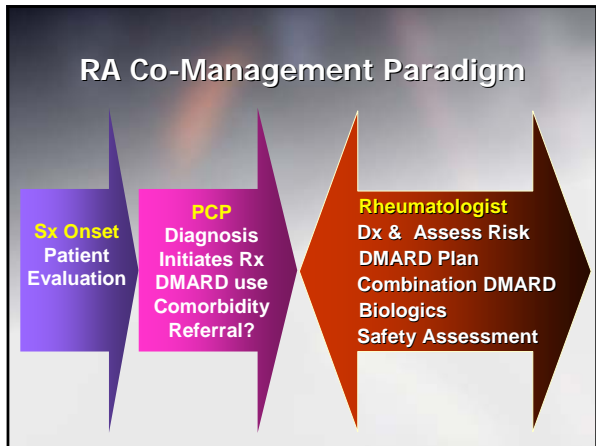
RA Co-Management Paradigm

Sx Onset
Patient Evaluation

PCP
Diagnosis
Initiates Rx
DMARD use
Comorbidity
Referral?

Rheumatologist
Dx & Assess Risk
DMARD Plan
Combination DMARD
Biologics
Safety Assessment